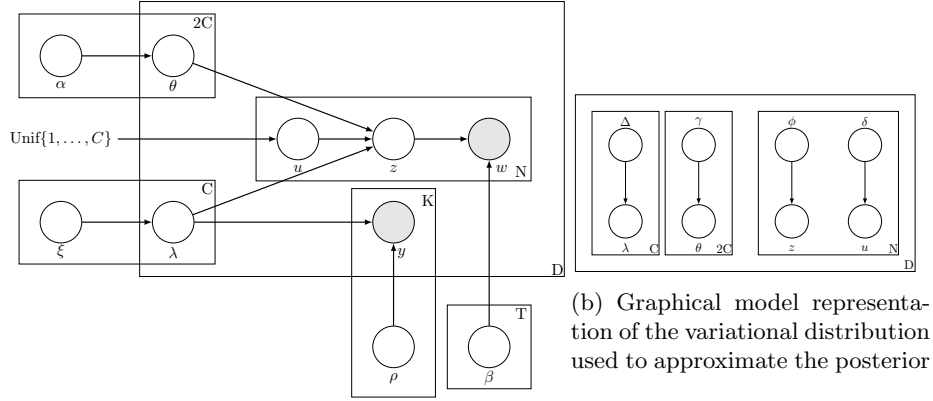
2C

$\alpha$

$\theta$

Unif$\{1,\ldots,C\}$

$u$

$z$

$w$

N

C

$\xi$

$\lambda$

K

$y$

D

$\rho$

T

$\beta$

$\Delta$

$\lambda$

C

$\gamma$

$\theta$

2C

$\phi$

$z$

$\delta$

$u$

N

D

(b) Graphical model representation of the variational distribution used to approximate the posterior